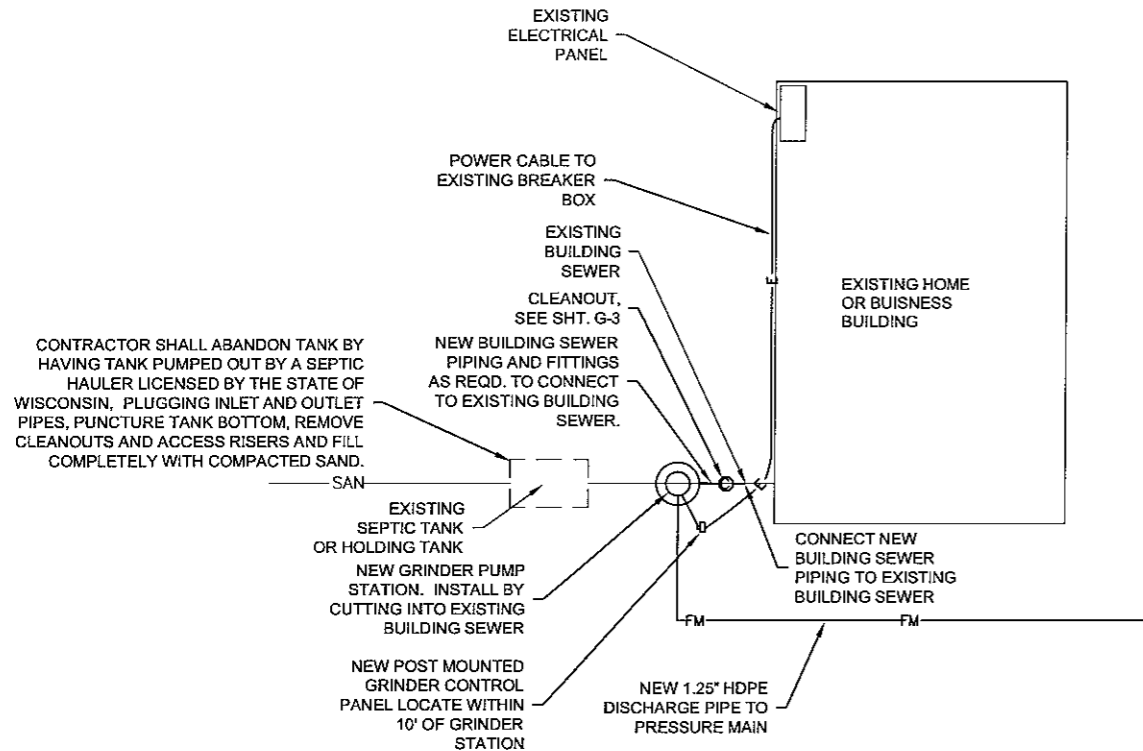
EXISTING ELECTRICAL PANEL

POWER CABLE TO EXISTING BREAKER BOX

EXISTING BUILDING SEWER

E

EXISTING HOME OR BUISNESS BUILDING

CLEANOUT, SEE SHT. G-3

NEW BUILDING SEWER PIPING AND FITTINGS AS REQD. TO CONNECT TO EXISTING BUILDING SEWER.

CONTRACTOR SHALL ABANDON TANK BY HAVING TANK PUMPED OUT BY A SEPTIC HAULER LICENSED BY THE STATE OF WISCONSIN, PLUGGING INLET AND OUTLET PIPES, PUNCTURE TANK BOTTOM, REMOVE CLEANOUTS AND ACCESS RISERS AND FILL COMPLETELY WITH COMPACTED SAND.

SAN

EXISTING SEPTIC TANK OR HOLDING TANK

CONNECT NEW BUILDING SEWER PIPING TO EXISTING BUILDING SEWER

NEW GRINDER PUMP STATION. INSTALL BY CUTTING INTO EXISTING BUILDING SEWER

FM

FM

NEW POST MOUNTED GRINDER CONTROL PANEL LOCATE WITHIN 10' OF GRINDER STATION

NEW 1.25" HDPE DISCHARGE PIPE TO PRESSURE MAIN